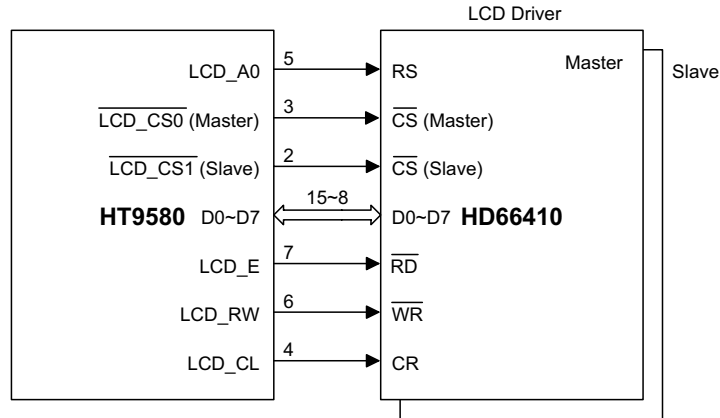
LCD Driver

Master

Slave

LCD_A0

5

RS

$\overline{\text{LCD\_CS0}}$ (Master)

3

$\overline{\text{CS}}$ (Master)

$\overline{\text{LCD\_CS1}}$ (Slave)

2

$\overline{\text{CS}}$ (Slave)

HT9580 D0~D7

15~8

D0~D7 HD66410

LCD_E

7

$\overline{\text{RD}}$

LCD_RW

6

$\overline{\text{WR}}$

LCD_CL

4

CR